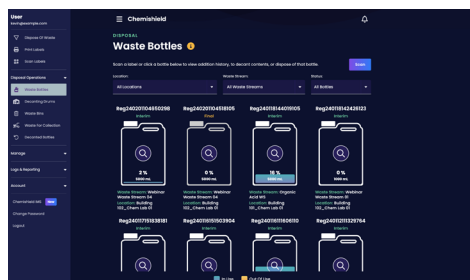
User
tech@example.com

Dispose Of Waste
Print Labels
Scan Labels

Disposal Operations
Waste Bottles
Decanting Drums
Waste Bins
Waste for Collection
Decanted Bottles

Manage
Logs & Reporting
Account

Chemshield AIA New
Change Password
Logout

Chemishield

DISPOSAL
Waste Bottles

Scan a label or click a bottle below to view addition history, to decant contents, or dispose of that bottle.

Scan

Location
All Locations
Waste Stream
All Waste Streams
Status
All Bottles

Reg240110465029B
Interim
2 %
1000 mL
Waste Stream: Webinar Waste Stream 04
Location: Building 100_Chem Lab 01

Reg240201161805
Final
0 %
1000 mL
Waste Stream: Webinar Waste Stream 04
Location: Building 100_Chem Lab 01

Reg2401184401105
Interim
16 %
1000 mL
Waste Stream: Organic Acid MS
Location: Building 100_Chem Lab 01

Reg240118142426123
Interim
0 %
1000 mL
Waste Stream: Webinar Waste Stream 04
Location: Building 100_Chem Lab 01

Reg240117193938181
Interim

Reg240117155103904
Interim

Reg240117116061110
Interim

Reg240112113325764
Interim

In Use
Out Of Use